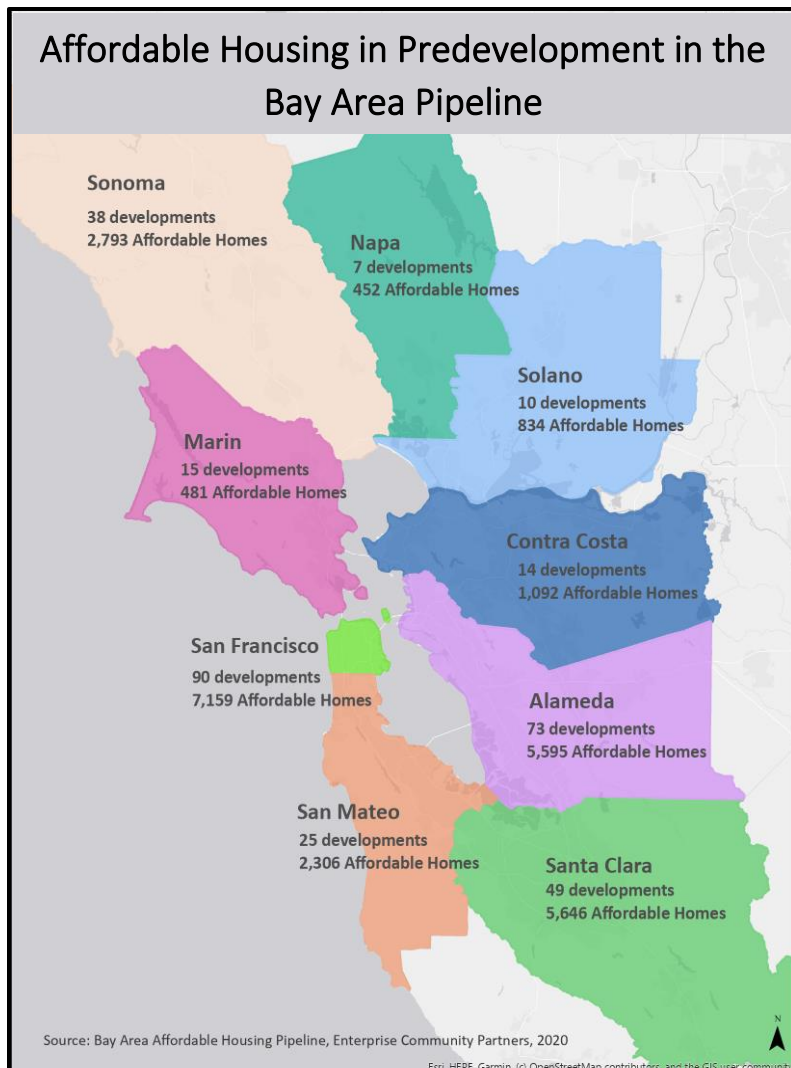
Affordable Housing in Predevelopment in the Bay Area Pipeline

Sonoma
38 developments
2,793 Affordable Homes

Napa
7 developments
452 Affordable Homes

Solano
10 developments
834 Affordable Homes

Marin
15 developments
481 Affordable Homes

Contra Costa
14 developments
1,092 Affordable Homes

San Francisco
90 developments
7,159 Affordable Homes

Alameda
73 developments
5,595 Affordable Homes

San Mateo
25 developments
2,306 Affordable Homes

Santa Clara
49 developments
5,646 Affordable Homes

Source: Bay Area Affordable Housing Pipeline, Enterprise Community Partners, 2020

N

Esri, HERE, Garmin, (c) OpenStreetMap contributors, and the GIS user communit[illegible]